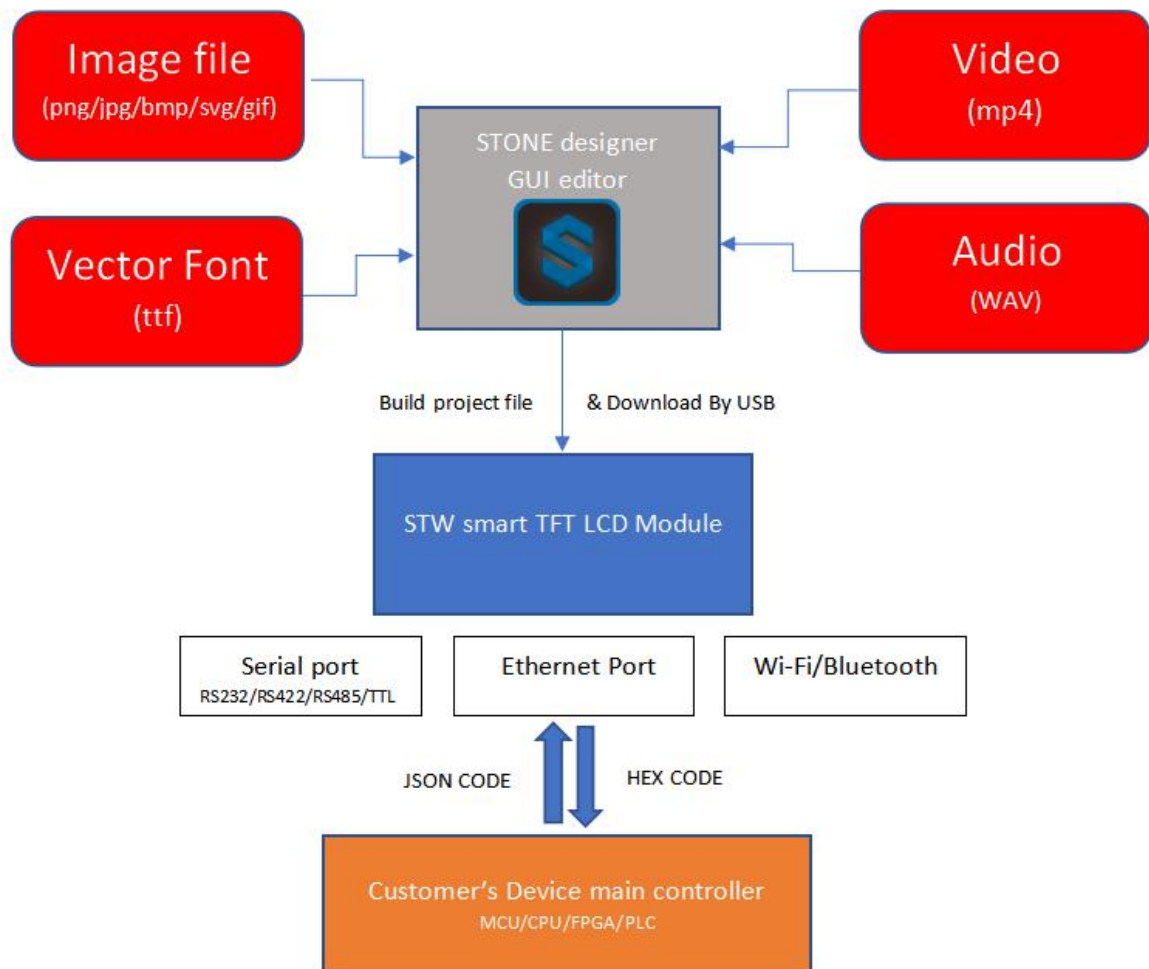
Image file
(png/jpg/bmp/svg/gif)

Video
(mp4)

STONE designer
GUI editor

Vector Font
(ttf)

Audio
(WAV)

Build project file

& Download By USB

STW smart TFT LCD Module

Serial port
RS232/RS422/RS485/TTL

Ethernet Port

Wi-Fi/Bluetooth

JSON CODE

HEX CODE

Customer's Device main controller
MCU/CPU/FPGA/PLC